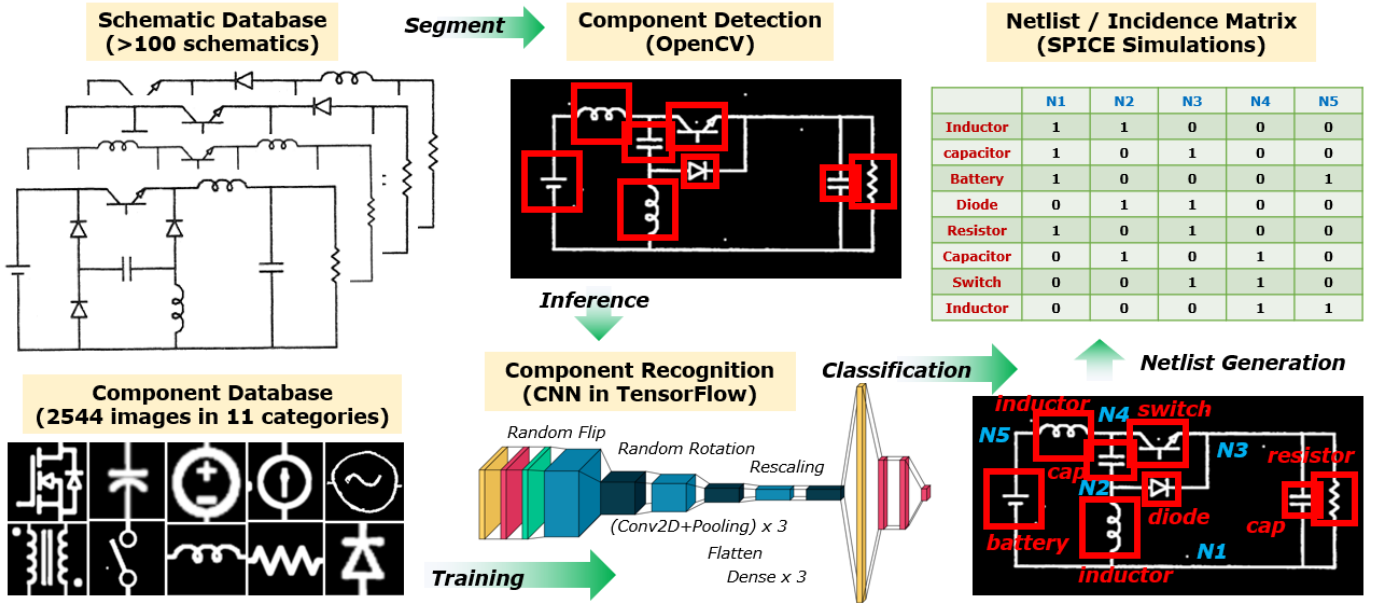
Schematic Database
(>100 schematics)

Segment

Component Detection
(OpenCV)

Netlist / Incidence Matrix
(SPICE Simulations)

| | N1 | N2 | N3 | N4 | N5 |
|---|---|---|---|---|---|
| Inductor | 1 | 1 | 0 | 0 | 0 |
| capacitor | 1 | 0 | 1 | 0 | 0 |
| Battery | 1 | 0 | 0 | 0 | 1 |
| Diode | 0 | 1 | 1 | 0 | 0 |
| Resistor | 1 | 0 | 1 | 0 | 0 |
| Capacitor | 0 | 1 | 0 | 1 | 0 |
| Switch | 0 | 0 | 1 | 1 | 0 |
| Inductor | 0 | 0 | 0 | 1 | 1 |

Inference

Component Database
(2544 images in 11 categories)

Component Recognition
(CNN in TensorFlow)

Classification

Netlist Generation

Random Flip
Random Rotation
Rescaling
(Conv2D+Pooling) x 3
Flatten
Dense x 3

Training

inductor
N4
switch
N5
N3
cap
resistor
N2
diode
cap
battery
N1
inductor